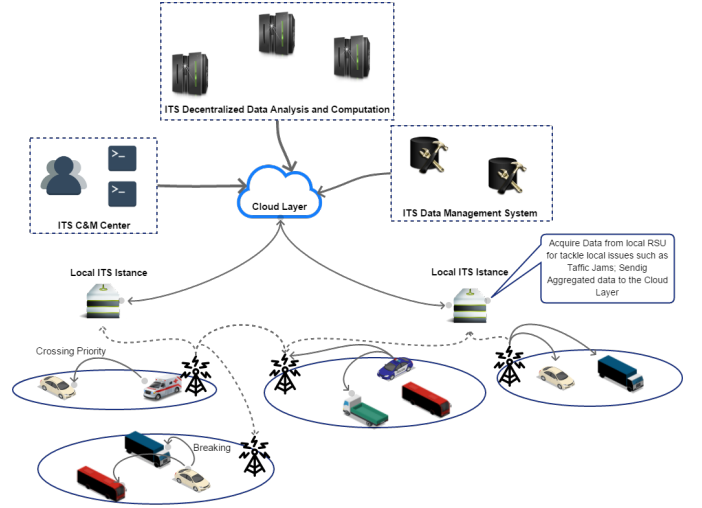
ITS Decentralized Data Analysis and Computation

ITS C&M Center

Cloud Layer

ITS Data Management System

Local ITS Istance

Local ITS Istance

Acquire Data from local RSU for tackle local issues such as Taffic Jams; Sendig Aggregated data to the Cloud Layer

Crossing Priority

Breaking